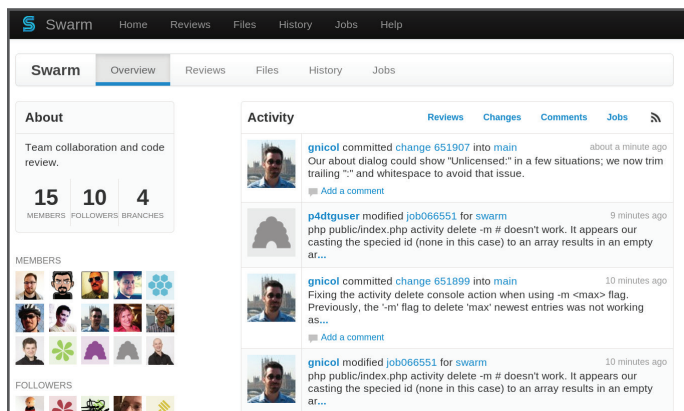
Swarm Home Reviews Files History Jobs Help

Swarm Overview Reviews Files History Jobs

About

Team collaboration and code review.

15 MEMBERS 10 FOLLOWERS 4 BRANCHES

MEMBERS

FOLLOWERS

Activity Reviews Changes Comments Jobs

gnicol committed change 651907 into main about a minute ago
Our about dialog could show "Unlicensed:" in a few situations; we now trim trailing ":" and whitespace to avoid that issue.
Add a comment

p4dtguser modified job066551 for swarm 9 minutes ago
php public/index.php activity delete -m # doesn't work. It appears our casting the specied id (none in this case) to an array results in an empty ar...

gnicol committed change 651899 into main 10 minutes ago
Fixing the activity delete console action when using -m <max> flag. Previously, the '-m' flag to delete 'max' newest entries was not working as...
Add a comment

gnicol modified job066551 for swarm 10 minutes ago
php public/index.php activity delete -m # doesn't work. It appears our casting the specied id (none in this case) to an array results in an empty ar...